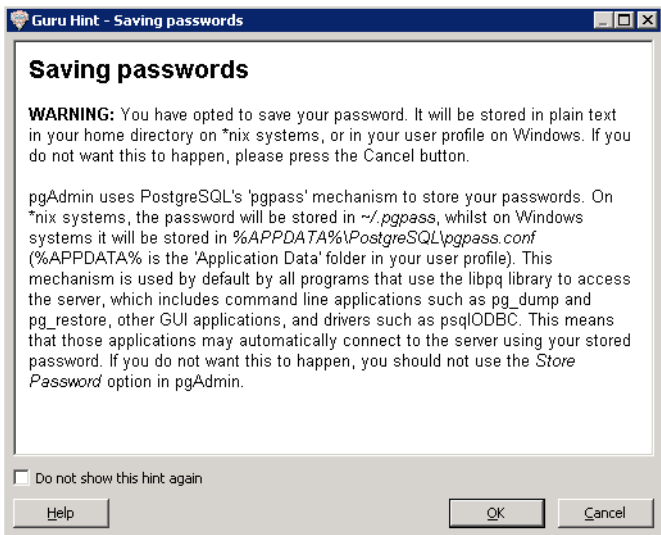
Guru Hint - Saving passwords

Saving passwords

WARNING: You have opted to save your password. It will be stored in plain text in your home directory on *nix systems, or in your user profile on Windows. If you do not want this to happen, please press the Cancel button.

pgAdmin uses PostgreSQL's 'pgpass' mechanism to store your passwords. On *nix systems, the password will be stored in ~/.pgpass, whilst on Windows systems it will be stored in %APPDATA%\PostgreSQL\pgpass.conf (%APPDATA% is the 'Application Data' folder in your user profile). This mechanism is used by default by all programs that use the libpq library to access the server, which includes command line applications such as pg_dump and pg_restore, other GUI applications, and drivers such as psqlODBC. This means that those applications may automatically connect to the server using your stored password. If you do not want this to happen, you should not use the Store Password option in pgAdmin.

Do not show this hint again

Help

OK

Cancel